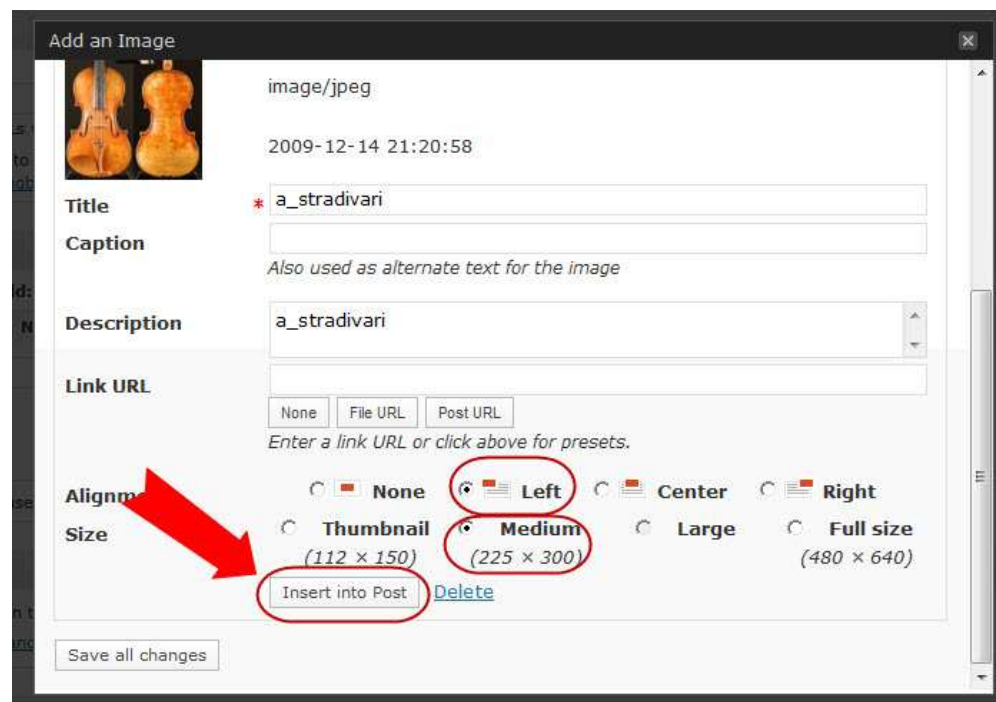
Add an Image

image/jpeg

2009-12-14 21:20:58

Title * a_stradivari

Caption

Also used as alternate text for the image

Description a_stradivari

Link URL

None File URL Post URL

Enter a link URL or click above for presets.

Alignm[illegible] None Left Center Right

Size Thumbnail (112 × 150) Medium (225 × 300) Large Full size (480 × 640)

Insert into Post Delete

Save all changes